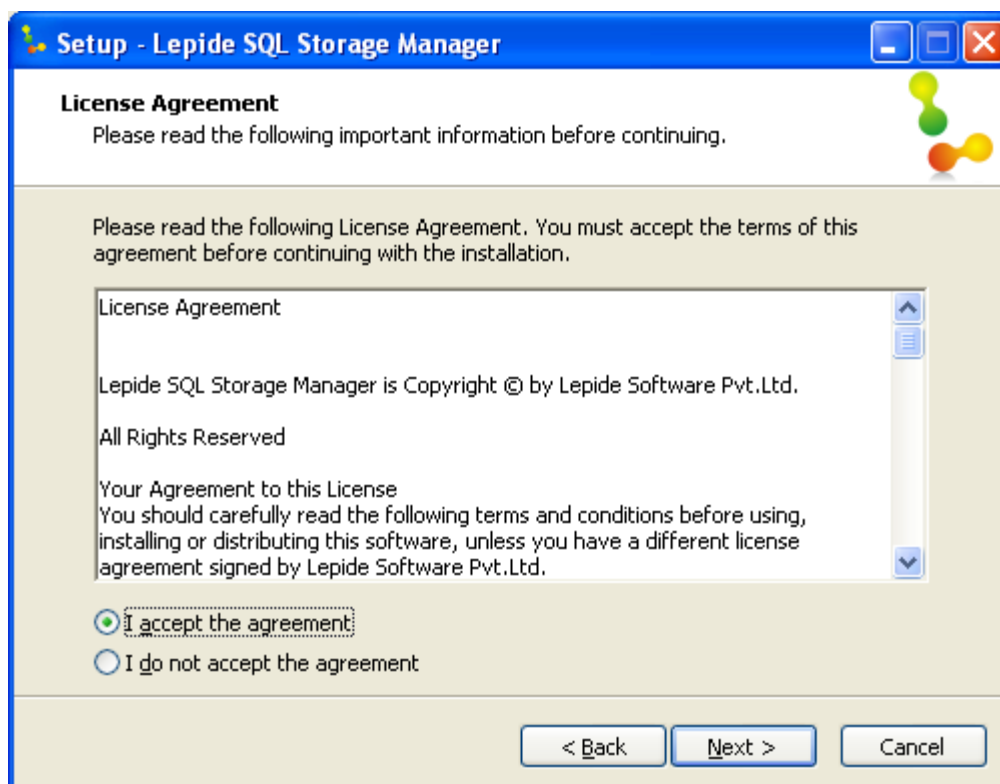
Setup - Lepide SQL Storage Manager

License Agreement
Please read the following important information before continuing.

Please read the following License Agreement. You must accept the terms of this agreement before continuing with the installation.

License Agreement

Lepide SQL Storage Manager is Copyright © by Lepide Software Pvt.Ltd.

All Rights Reserved

Your Agreement to this License
You should carefully read the following terms and conditions before using, installing or distributing this software, unless you have a different license agreement signed by Lepide Software Pvt.Ltd.

I accept the agreement
I do not accept the agreement

< Back
Next >
Cancel